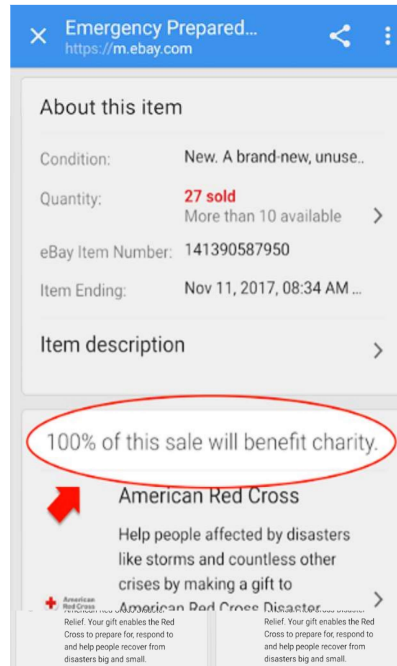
Emergency Prepared...
https://m.ebay.com

About this item

Condition: New. A brand-new, unuse...

Quantity: 27 sold
More than 10 available

eBay Item Number: 141390587950

Item Ending: Nov 11, 2017, 08:34 AM ...

Item description

100% of this sale will benefit charity.

American Red Cross

Help people affected by disasters like storms and countless other crises by making a gift to American Red Cross Disaster

American Red Cross

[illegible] Relief. Your gift enables the Red Cross to prepare for, respond to and help people recover from disasters big and small.

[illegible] Relief. Your gift enables the Red Cross to prepare for, respond to and help people recover from disasters big and small.